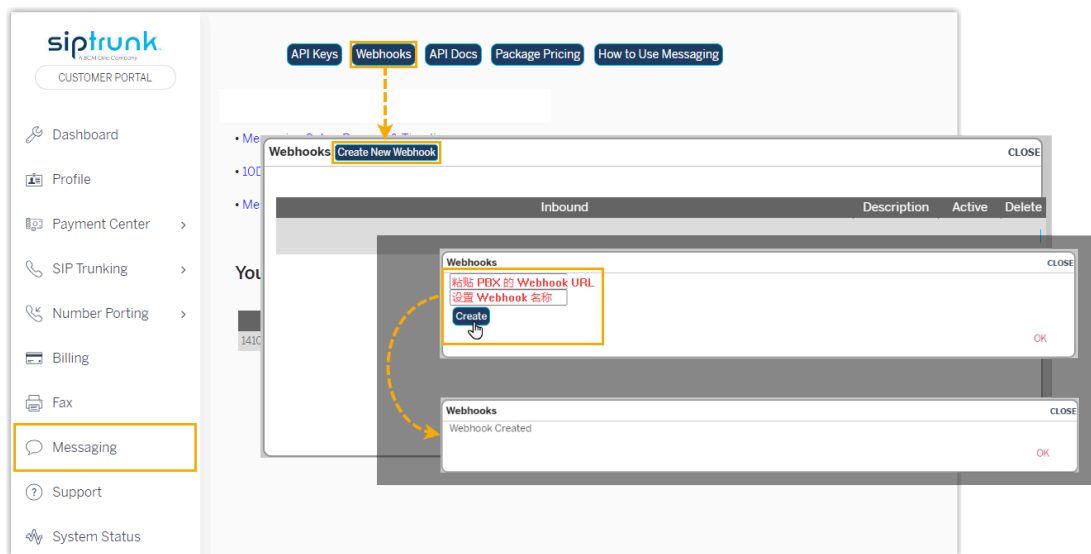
siptrunk
A BCM One Company
CUSTOMER PORTAL

Dashboard
Profile
Payment Center
SIP Trunking
Number Porting
Billing
Fax
Messaging
Support
System Status

API Keys
Webhooks
API Docs
Package Pricing
How to Use Messaging

• Me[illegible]
• 10D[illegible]
• Me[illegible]

You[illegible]

141C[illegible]

Webhooks Create New Webhook CLOSE

| Inbound | Description | Active | Delete |
|---|---|---|---|

Webhooks CLOSE
粘贴 PBX 的 Webhook URL
设置 Webhook 名称
Create
OK

Webhooks CLOSE
Webhook Created
OK